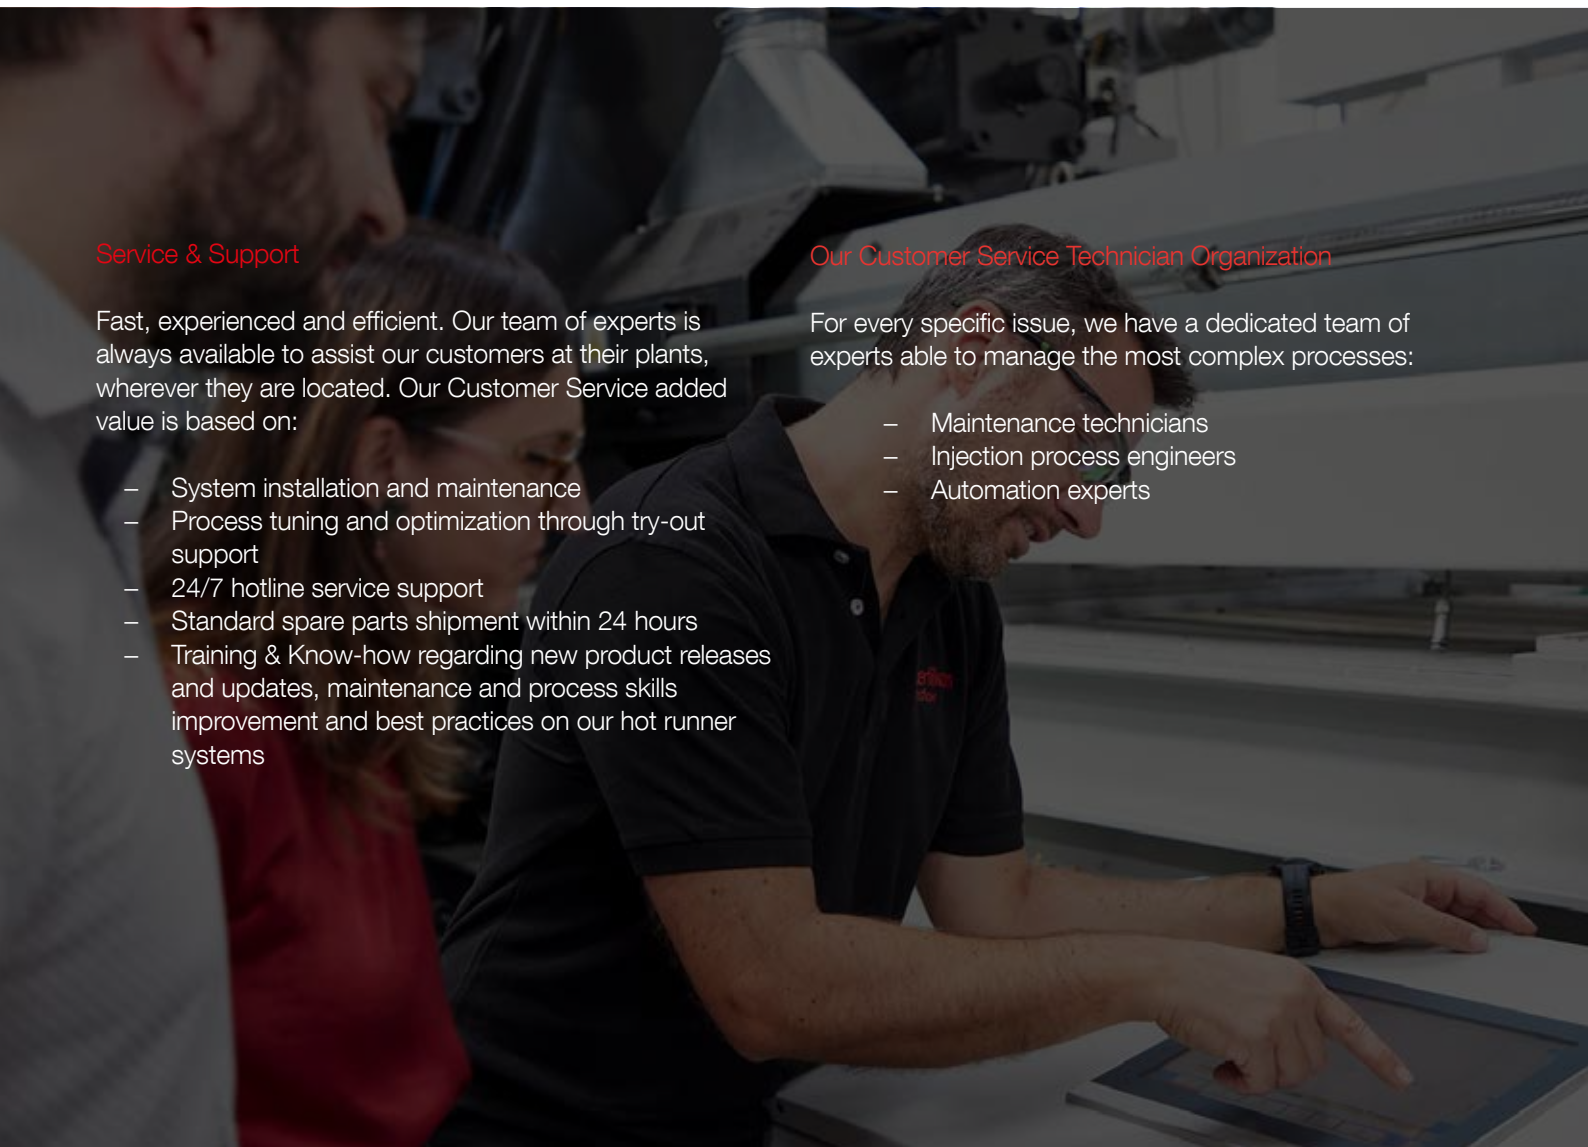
Service & Support

Fast, experienced and efficient. Our team of experts is always available to assist our customers at their plants, wherever they are located. Our Customer Service added value is based on:

– System installation and maintenance
– Process tuning and optimization through try-out support
– 24/7 hotline service support
– Standard spare parts shipment within 24 hours
– Training & Know-how regarding new product releases and updates, maintenance and process skills improvement and best practices on our hot runner systems

Our Customer Service Technician Organization

For every specific issue, we have a dedicated team of experts able to manage the most complex processes:

– Maintenance technicians
– Injection process engineers
– Automation experts